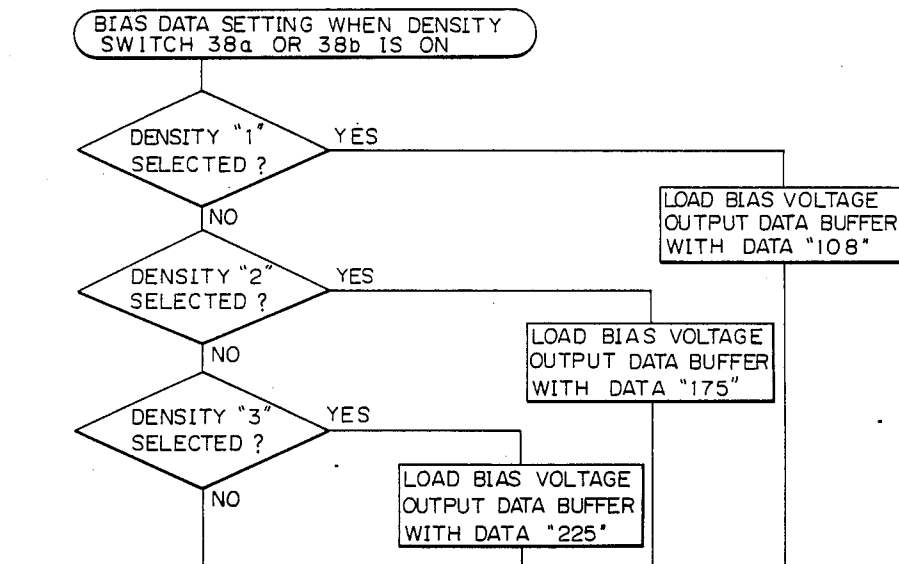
BIAS DATA SETTING WHEN DENSITY SWITCH 38a OR 38b IS ON

DENSITY "1" SELECTED ?

YES

NO

LOAD BIAS VOLTAGE OUTPUT DATA BUFFER WITH DATA "108"

DENSITY "2" SELECTED ?

YES

NO

LOAD BIAS VOLTAGE OUTPUT DATA BUFFER WITH DATA "175"

DENSITY "3" SELECTED ?

YES

NO

LOAD BIAS VOLTAGE OUTPUT DATA BUFFER WITH DATA "225"